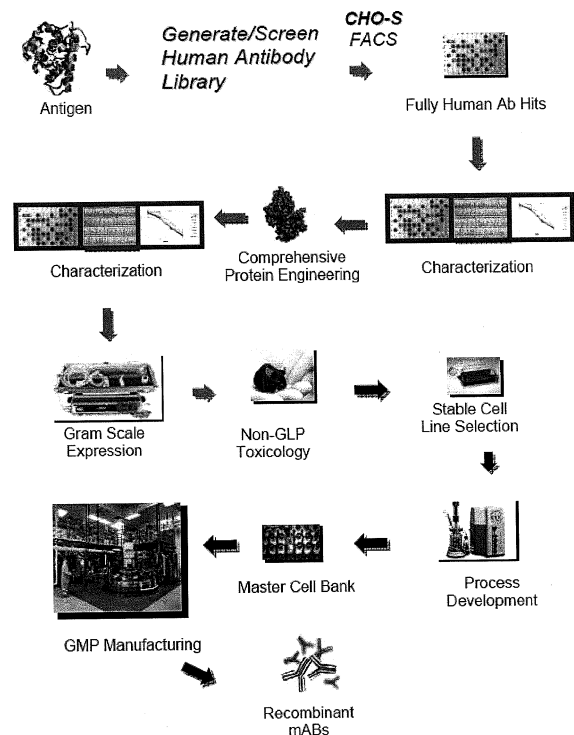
Antigen

Generate/Screen Human Antibody Library

CHO-S FACS

Fully Human Ab Hits

Characterization

Comprehensive Protein Engineering

Characterization

Gram Scale Expression

Non-GLP Toxicology

Stable Cell Line Selection

Process Development

Master Cell Bank

GMP Manufacturing

Recombinant mABs